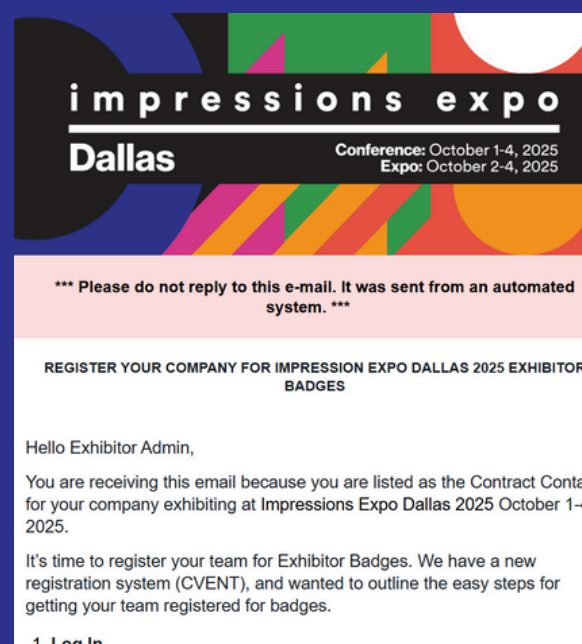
impressions expo

Dallas

Conference: October 1-4, 2025
Expo: October 2-4, 2025

*** Please do not reply to this e-mail. It was sent from an automated system. ***

REGISTER YOUR COMPANY FOR IMPRESSION EXPO DALLAS 2025 EXHIBITOR BADGES

Hello Exhibitor Admin,

You are receiving this email because you are listed as the Contract Conta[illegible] for your company exhibiting at Impressions Expo Dallas 2025 October 1-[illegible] 2025.

It's time to register your team for Exhibitor Badges. We have a new registration system (CVENT), and wanted to outline the easy steps for getting your team registered for badges.

1. Log In